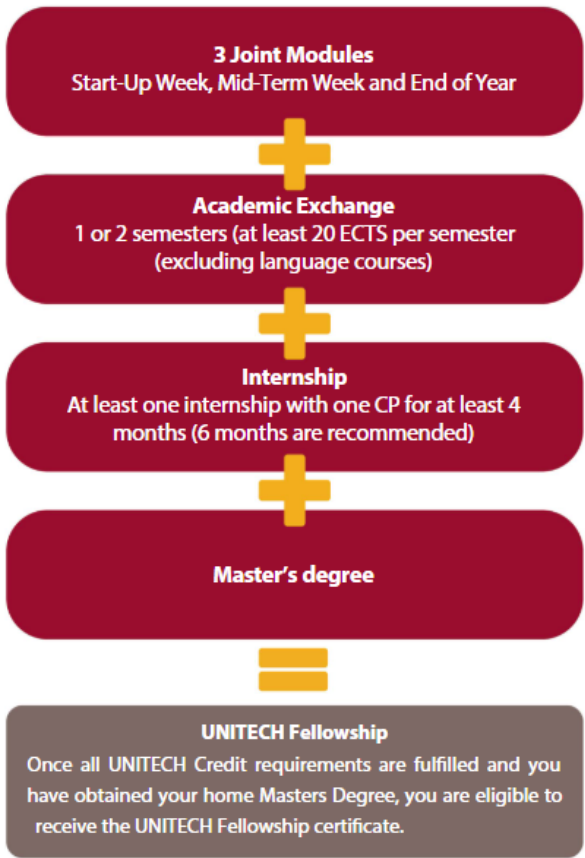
3 Joint Modules
Start-Up Week, Mid-Term Week and End of Year

Academic Exchange
1 or 2 semesters (at least 20 ECTS per semester (excluding language courses)

Internship
At least one internship with one CP for at least 4 months (6 months are recommended)

Master's degree

UNITECH Fellowship
Once all UNITECH Credit requirements are fulfilled and you have obtained your home Masters Degree, you are eligible to receive the UNITECH Fellowship certificate.